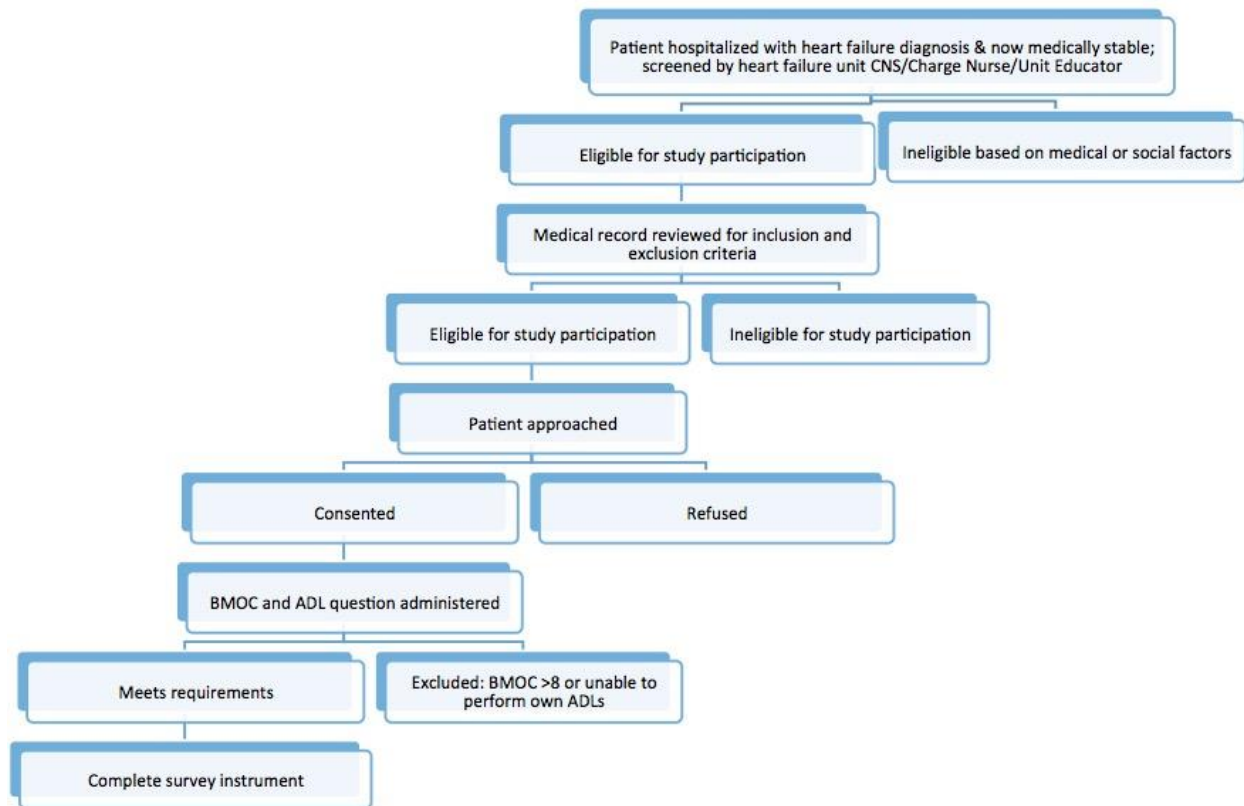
Patient hospitalized with heart failure diagnosis & now medically stable; screened by heart failure unit CNS/Charge Nurse/Unit Educator

Eligible for study participation

Ineligible based on medical or social factors

Medical record reviewed for inclusion and exclusion criteria

Eligible for study participation

Ineligible for study participation

Patient approached

Consented

Refused

BMOC and ADL question administered

Meets requirements

Excluded: BMOC >8 or unable to perform own ADLs

Complete survey instrument